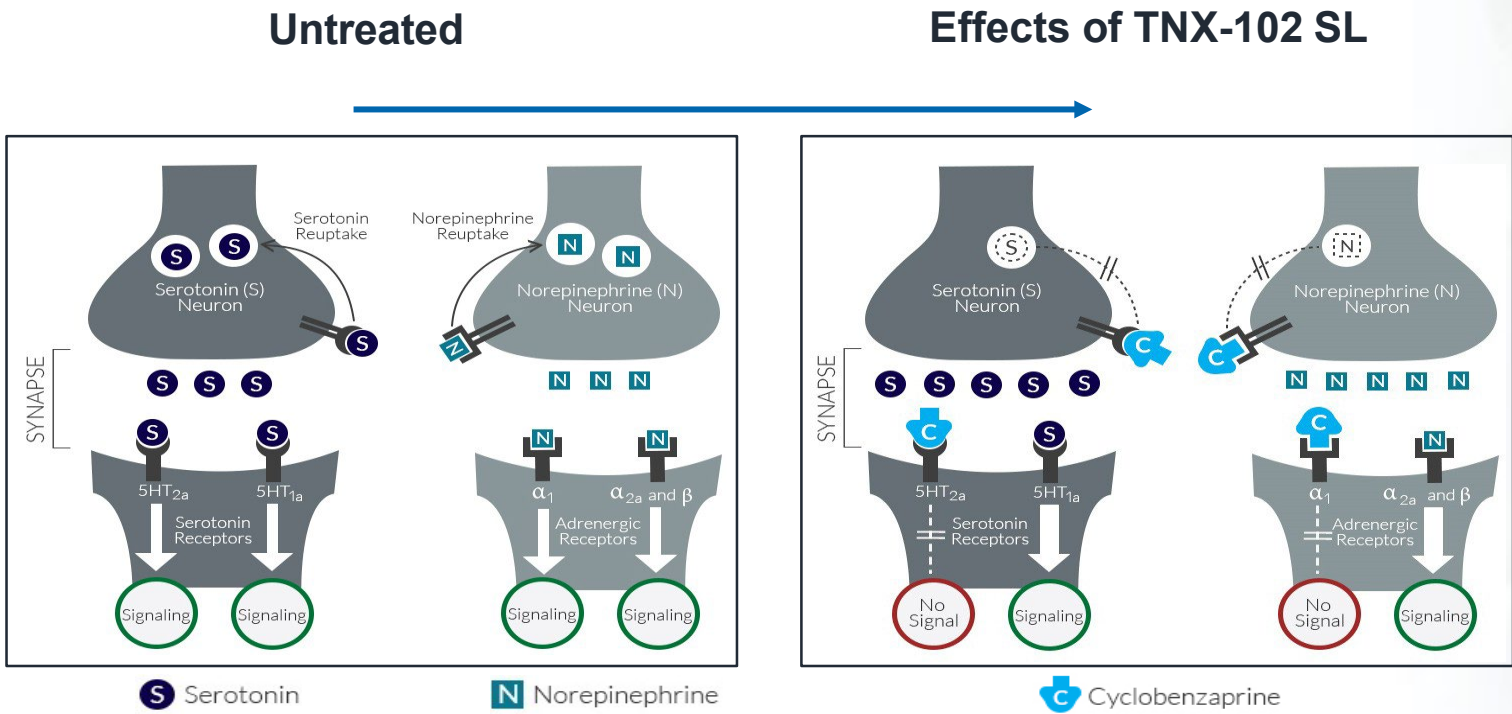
Untreated

Effects of TNX-102 SL

Serotonin Reuptake

S S

Serotonin (S) Neuron

S

SYNAPSE

S S S

S S

$5HT_{2a}$ $5HT_{1a}$

Serotonin Receptors

Signaling Signaling

Norepinephrine Reuptake

N N

Norepinephrine (N) Neuron

N

N N N

N N

$\alpha_1$ $\alpha_{2a}$ and $\beta$

Adrenergic Receptors

Signaling Signaling

S

Serotonin (S) Neuron

C

SYNAPSE

S S S S S

C S

$5HT_{2a}$ $5HT_{1a}$

Serotonin Receptors

No Signal Signaling

N

Norepinephrine (N) Neuron

C

N N N N N

C N

$\alpha_1$ $\alpha_{2a}$ and $\beta$

Adrenergic Receptors

No Signal Signaling

S Serotonin

N Norepinephrine

C Cyclobenzaprine